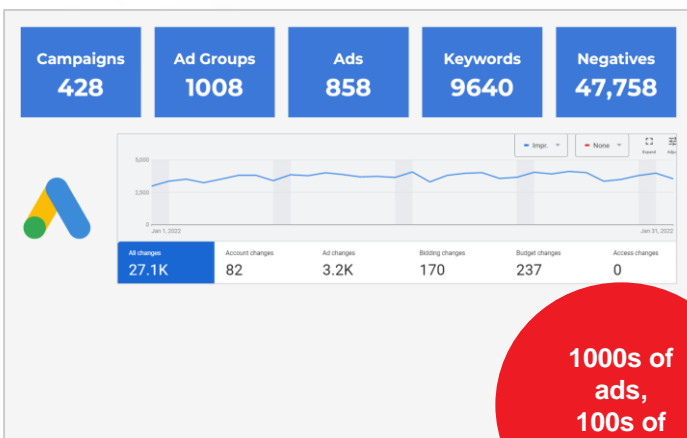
Campaigns
428

Ad Groups
1008

Ads
858

Keywords
9640

Negatives
47,758

Impr.

None

Expand

Adj

5,000

2,500

0

Jan 1, 2022

Jan 31, 2022

| All changes | Account changes | Ad changes | Bidding changes | Budget changes | Access changes |
|---|---|---|---|---|---|
| 27.1K | 82 | 3.2K | 170 | 237 | 0 |

1000s of ads, 100s of